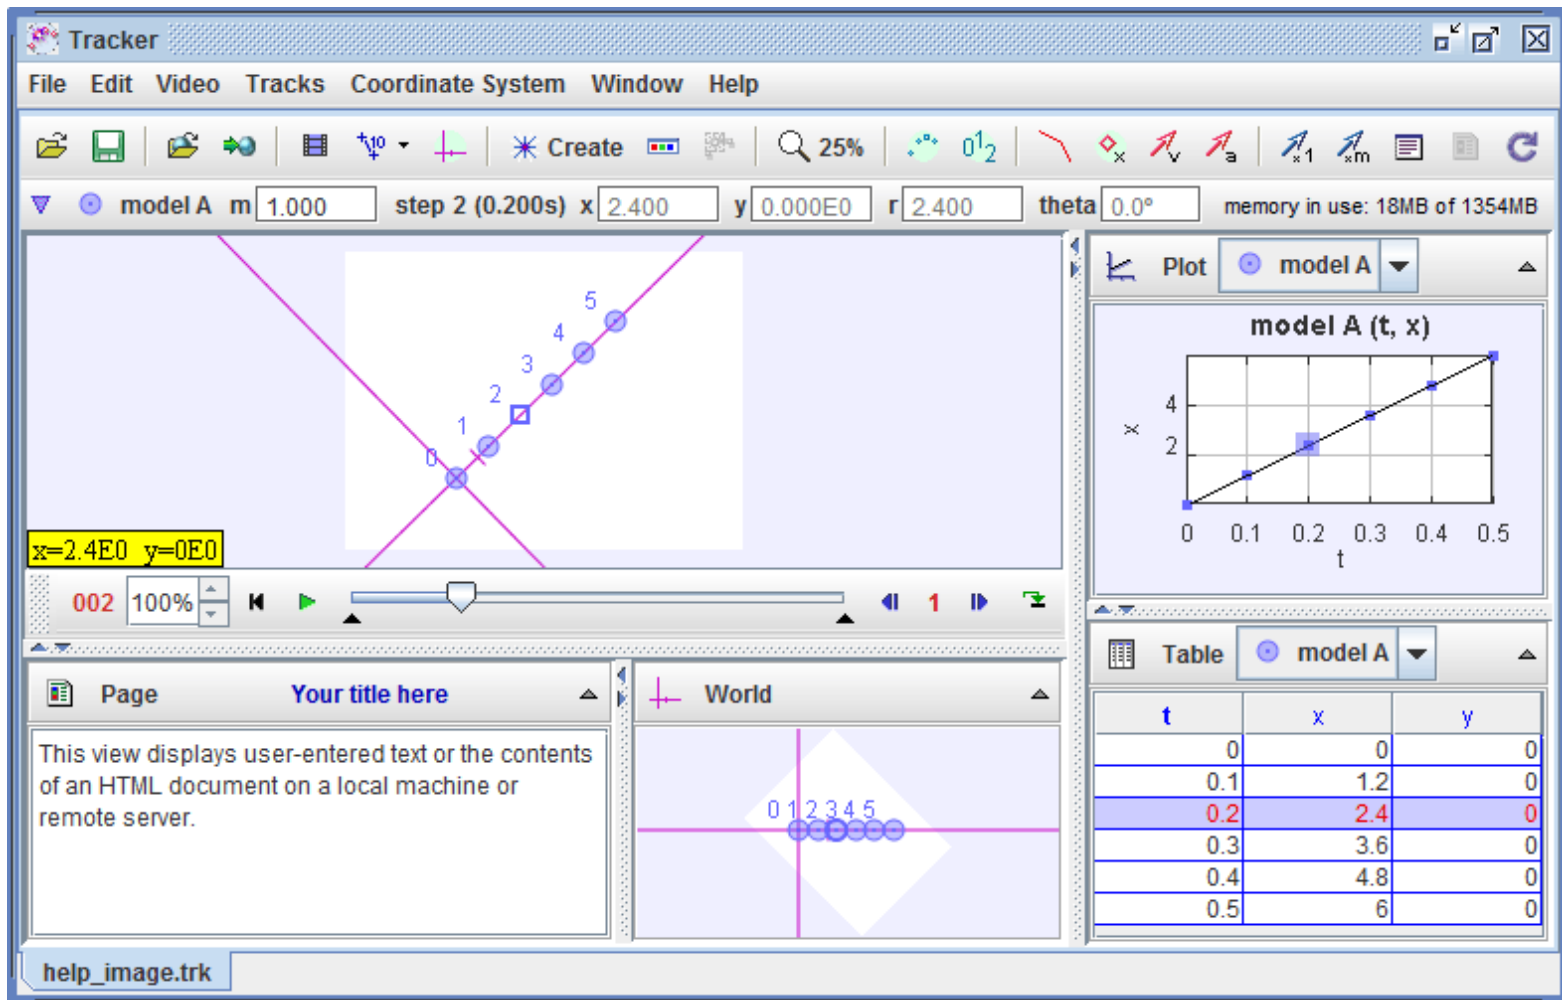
Tracker

File Edit Video Tracks Coordinate System Window Help

Create 25%

model A m 1.000 step 2 (0.200s) x 2.400 y 0.000E0 r 2.400 theta 0.0° memory in use: 18MB of 1354MB

5
4
3
2
1
0

x=2.4E0 y=0E0

002 100% 1

Plot model A

model A (t, x)

4
2
x
0 0.1 0.2 0.3 0.4 0.5
t

Table model A

| t | x | y |
|---|---|---|
| 0 | 0 | 0 |
| 0.1 | 1.2 | 0 |
| 0.2 | 2.4 | 0 |
| 0.3 | 3.6 | 0 |
| 0.4 | 4.8 | 0 |
| 0.5 | 6 | 0 |

Page Your title here

This view displays user-entered text or the contents of an HTML document on a local machine or remote server.

World

0 1 2 3 4 5

help_image.trk